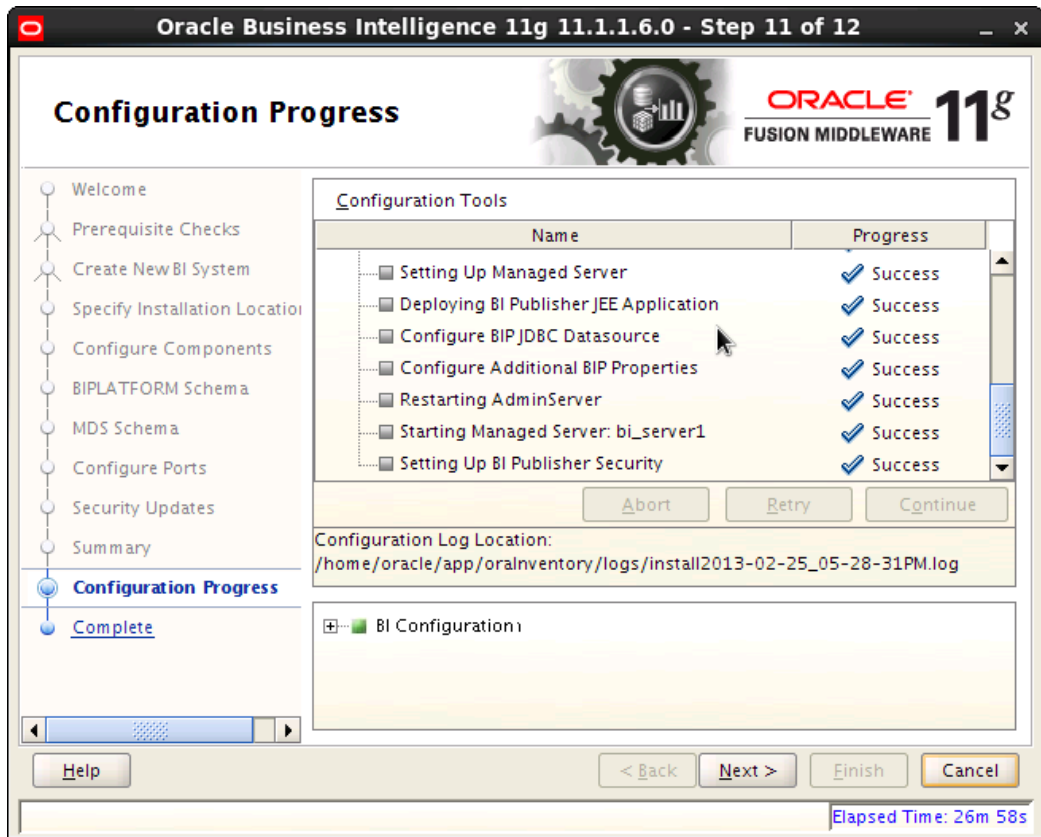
Oracle Business Intelligence 11g 11.1.1.6.0 - Step 11 of 12

Configuration Progress

ORACLE
FUSION MIDDLEWARE
$11^g$

Welcome
Prerequisite Checks
Create New BI System
Specify Installation Locatio
Configure Components
BIPLATFORM Schema
MDS Schema
Configure Ports
Security Updates
Summary
Configuration Progress
Complete

Configuration Tools

| Name | Progress |
|---|---|
| Setting Up Managed Server | Success |
| Deploying BI Publisher JEE Application | Success |
| Configure BIP JDBC Datasource | Success |
| Configure Additional BIP Properties | Success |
| Restarting AdminServer | Success |
| Starting Managed Server: bi_server1 | Success |
| Setting Up BI Publisher Security | Success |

Abort Retry Continue

Configuration Log Location:
/home/oracle/app/oraInventory/logs/install2013-02-25_05-28-31PM.log

BI Configuration

Help
< Back Next > Finish Cancel

Elapsed Time: 26m 58s